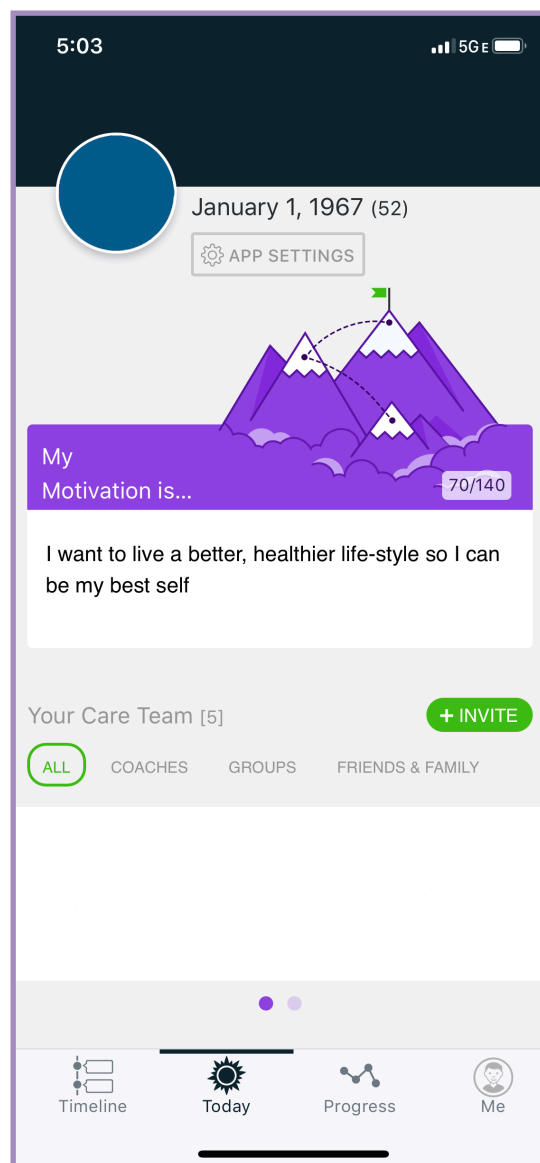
5:03

5G E

January 1, 1967 (52)

APP SETTINGS

My
Motivation is...

70/140

I want to live a better, healthier life-style so I can be my best self

Your Care Team [5]

+ INVITE

ALL

COACHES

GROUPS

FRIENDS & FAMILY

Timeline

Today

Progress

Me